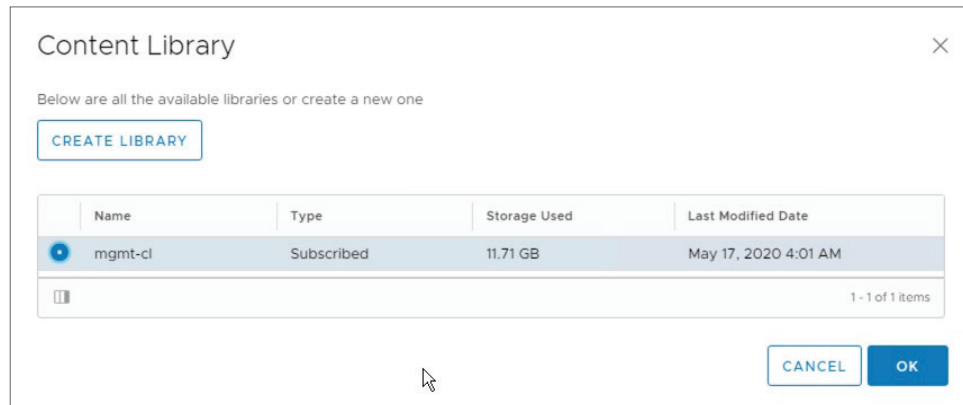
Content Library

×

Below are all the available libraries or create a new one

CREATE LIBRARY

| | Name | Type | Storage Used | Last Modified Date |
|---|---|---|---|---|
| | mgmt-cl | Subscribed | 11.71 GB | May 17, 2020 4:01 AM |

1 - 1 of 1 items

CANCEL

OK